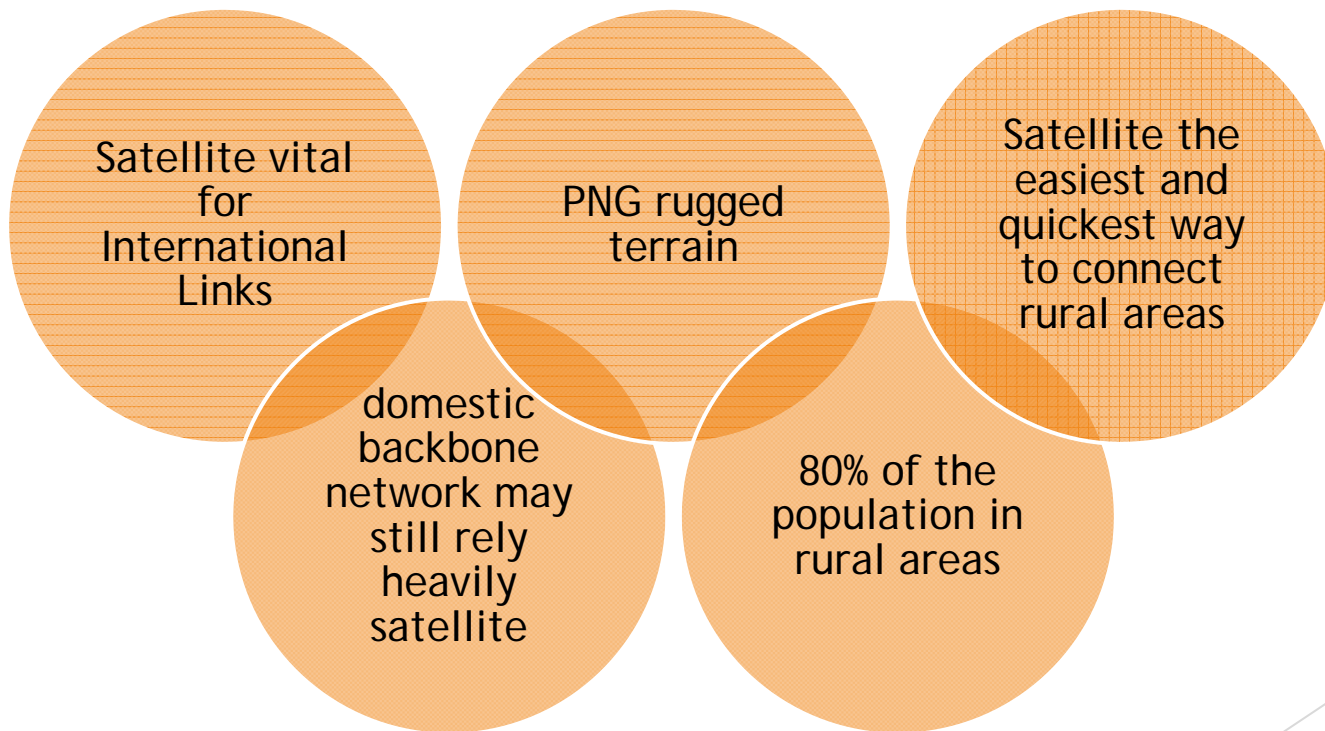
Satellite vital for International Links

PNG rugged terrain

Satellite the easiest and quickest way to connect rural areas

domestic backbone network may still rely heavily satellite

80% of the population in rural areas